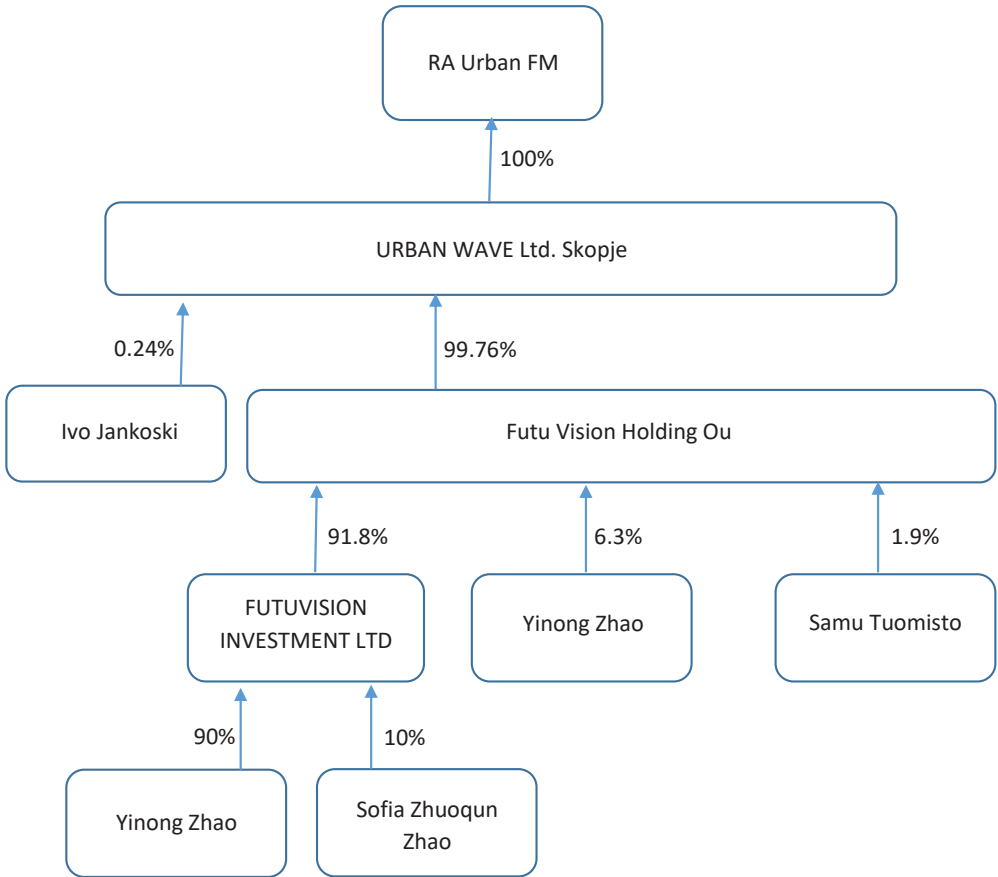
RA Urban FM

100%

URBAN WAVE Ltd. Skopje

0.24%

99.76%

Ivo Jankoski

Futu Vision Holding Ou

91.8%

6.3%

1.9%

FUTUVISION INVESTMENT LTD

Yinong Zhao

Samu Tuomisto

90%

10%

Yinong Zhao

Sofia Zhuoqun Zhao